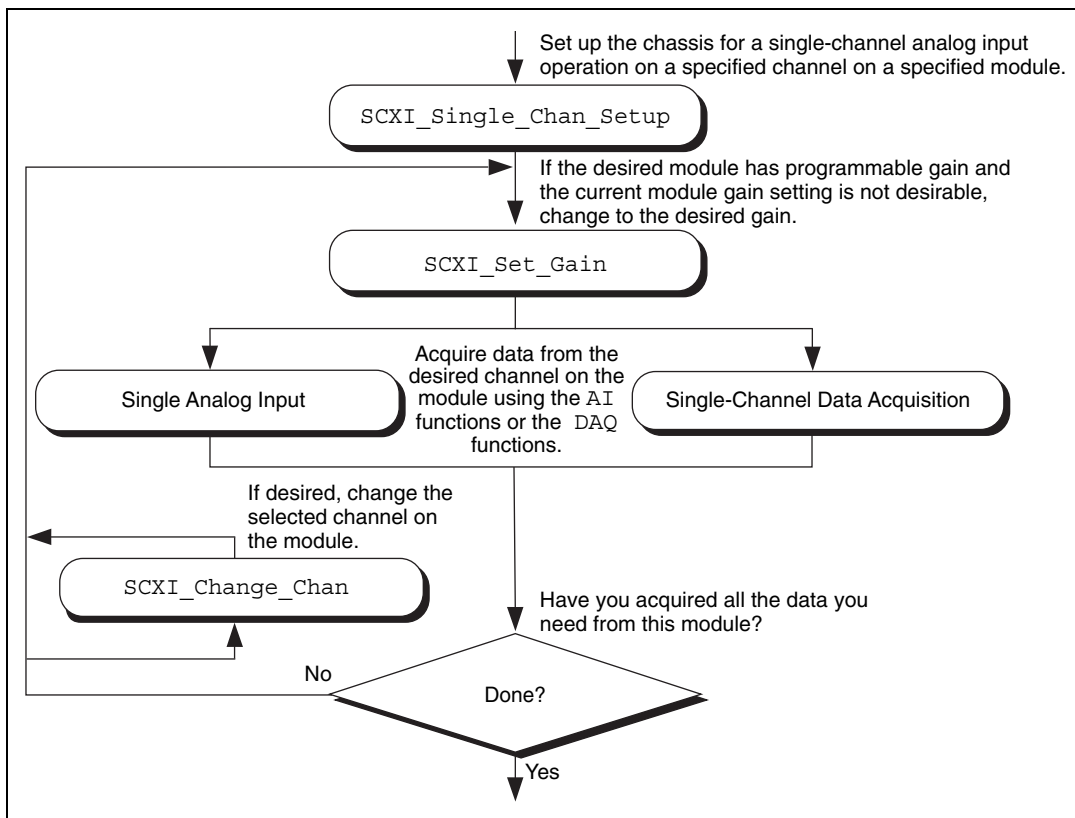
Set up the chassis for a single-channel analog input operation on a specified channel on a specified module.

SCXI_Single_Chan_Setup

If the desired module has programmable gain and the current module gain setting is not desirable, change to the desired gain.

SCXI_Set_Gain

Single Analog Input

Acquire data from the desired channel on the module using the AI functions or the DAQ functions.

Single-Channel Data Acquisition

If desired, change the selected channel on the module.

SCXI_Change_Chan

Have you acquired all the data you need from this module?

No

Done?

Yes